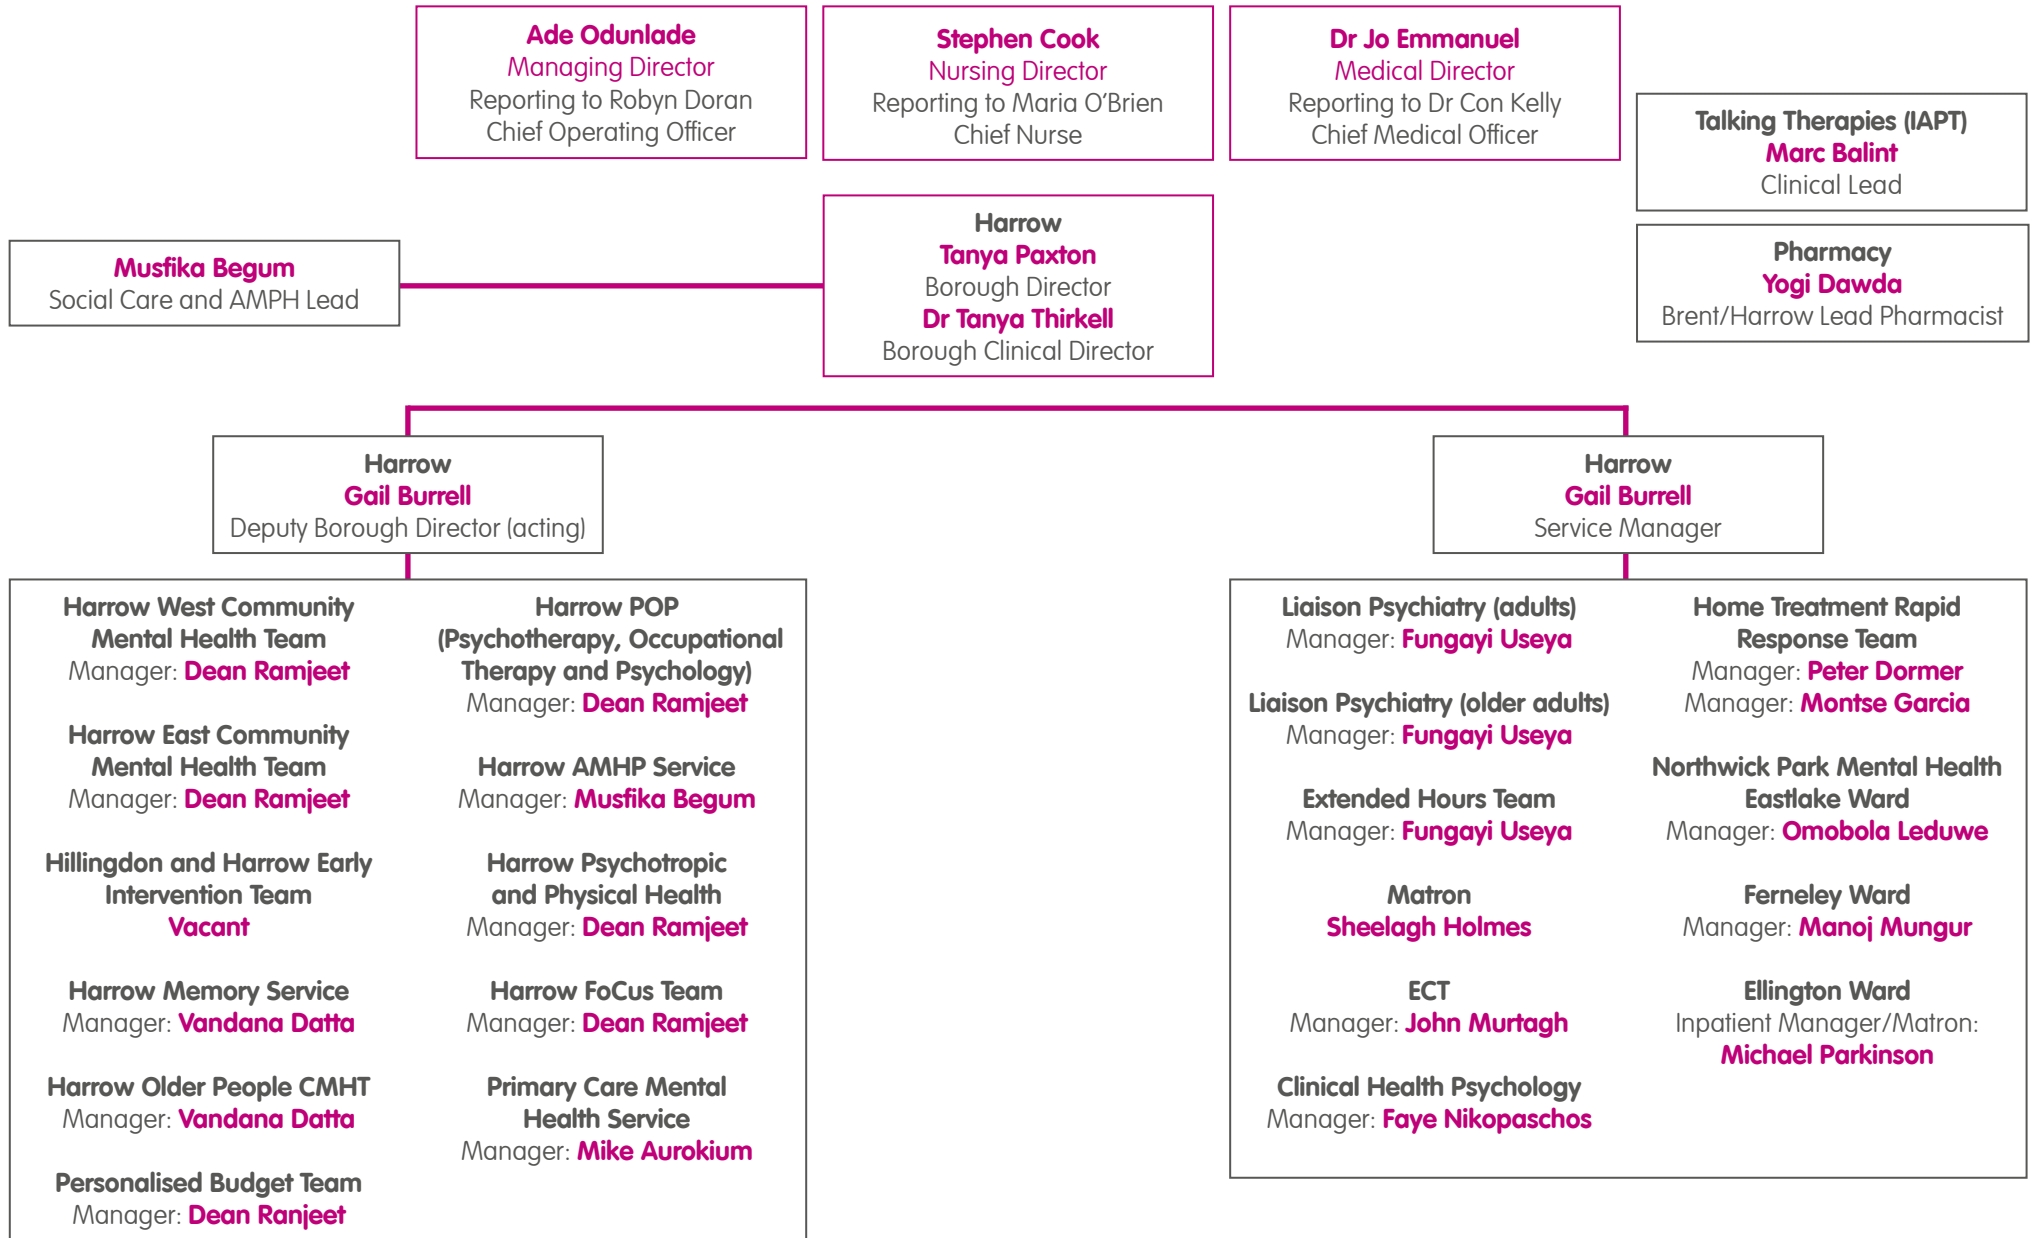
Ade Odunlade
Managing Director
Reporting to Robyn Doran
Chief Operating Officer

Stephen Cook
Nursing Director
Reporting to Maria O'Brien
Chief Nurse

Dr Jo Emmanuel
Medical Director
Reporting to Dr Con Kelly
Chief Medical Officer

Talking Therapies (IAPT)
Marc Balint
Clinical Lead

Musfika Begum
Social Care and AMPH Lead

Harrow
Tanya Paxton
Borough Director
Dr Tanya Thirkell
Borough Clinical Director

Pharmacy
Yogi Dawda
Brent/Harrow Lead Pharmacist

Harrow
Gail Burrell
Deputy Borough Director (acting)

Harrow
Gail Burrell
Service Manager

Harrow West Community Mental Health Team
Manager: Dean Ramjeet

Harrow East Community Mental Health Team
Manager: Dean Ramjeet

Hillingdon and Harrow Early Intervention Team
Vacant

Harrow Memory Service
Manager: Vandana Datta

Harrow Older People CMHT
Manager: Vandana Datta

Personalised Budget Team
Manager: Dean Ranjeet

Harrow POP (Psychotherapy, Occupational Therapy and Psychology)
Manager: Dean Ramjeet

Harrow AMHP Service
Manager: Musfika Begum

Harrow Psychotropic and Physical Health
Manager: Dean Ramjeet

Harrow FoCus Team
Manager: Dean Ramjeet

Primary Care Mental Health Service
Manager: Mike Aurokium

Liaison Psychiatry (adults)
Manager: Fungayi Useya

Liaison Psychiatry (older adults)
Manager: Fungayi Useya

Extended Hours Team
Manager: Fungayi Useya

Matron
Sheelagh Holmes

ECT
Manager: John Murtagh

Clinical Health Psychology
Manager: Faye Nikopaschos

Home Treatment Rapid Response Team
Manager: Peter Dormer
Manager: Montse Garcia

Northwick Park Mental Health Eastlake Ward
Manager: Omobola Leduwe

Ferneley Ward
Manager: Manoj Mungur

Ellington Ward
Inpatient Manager/Matron:
Michael Parkinson